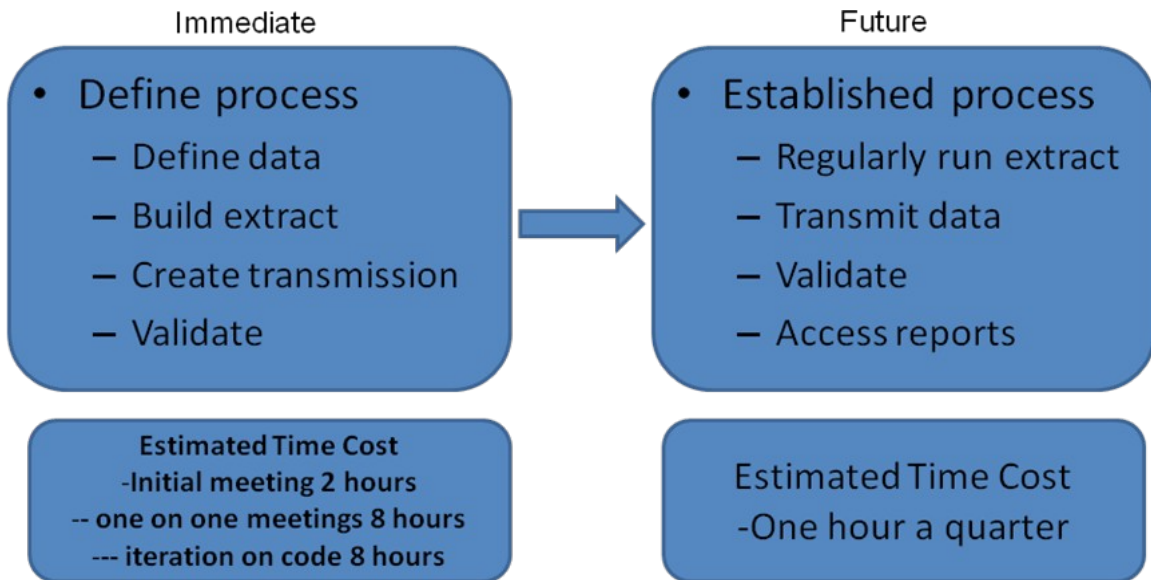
Immediate

• Define process
– Define data
– Build extract
– Create transmission
– Validate

Estimated Time Cost
-Initial meeting 2 hours
-- one on one meetings 8 hours
--- iteration on code 8 hours

Future

• Established process
– Regularly run extract
– Transmit data
– Validate
– Access reports

Estimated Time Cost
-One hour a quarter